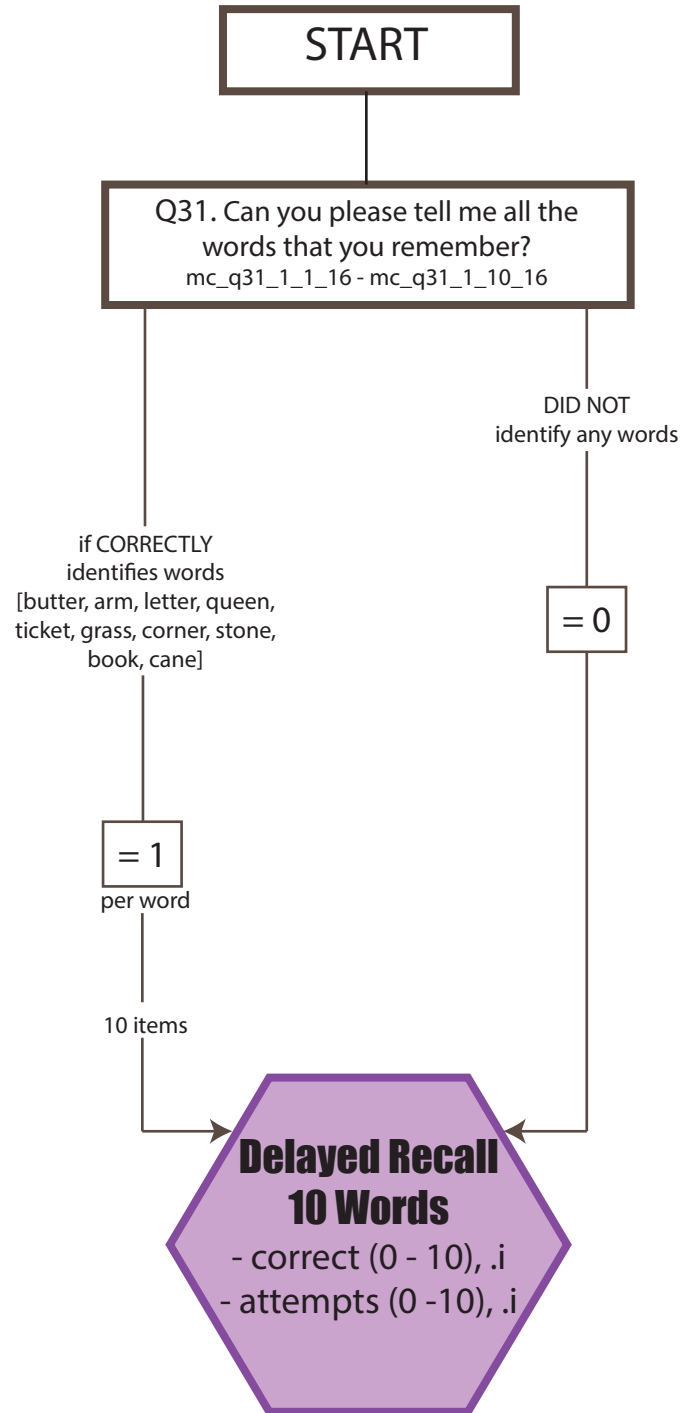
START

Q31. Can you please tell me all the words that you remember?
mc_q31_1_1_16 - mc_q31_1_10_16

DID NOT identify any words

if CORRECTLY identifies words [butter, arm, letter, queen, ticket, grass, corner, stone, book, cane]

= 0

= 1
per word

10 items

Delayed Recall
10 Words
- correct (0 - 10), .i
- attempts (0 -10), .i